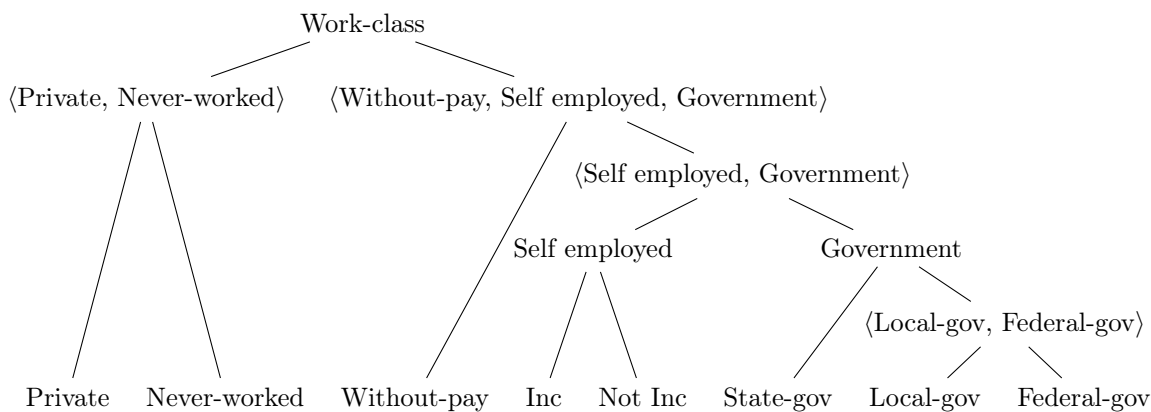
Work-class

⟨Private, Never-worked⟩

⟨Without-pay, Self employed, Government⟩

⟨Self employed, Government⟩

Self employed

Government

⟨Local-gov, Federal-gov⟩

Private

Never-worked

Without-pay

Inc

Not Inc

State-gov

Local-gov

Federal-gov